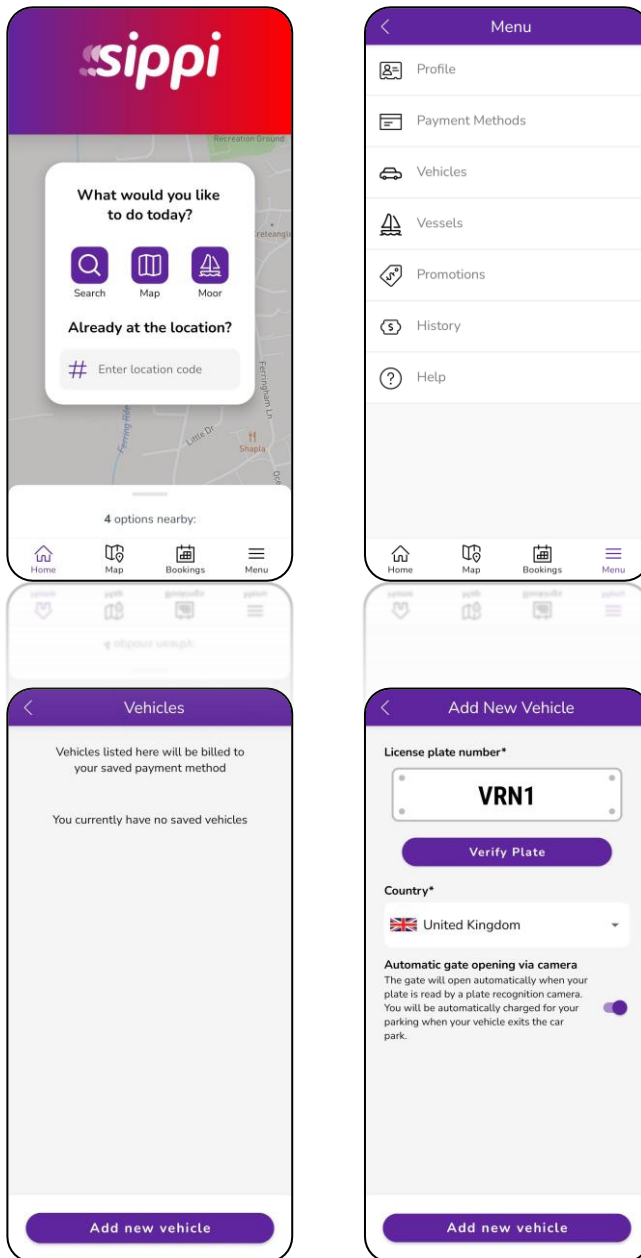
sippi

Recreation Ground

What would you like to do today?

Search
Map
Moor

Already at the location?

# Enter location code

Ferringham Ln
Little Dr
Shapla

4 options nearby:

Home
Map
Bookings
Menu

Menu

Profile
Payment Methods
Vehicles
Vessels
Promotions
History
Help

Home
Map
Bookings
Menu

Vehicles

Vehicles listed here will be billed to your saved payment method

You currently have no saved vehicles

Add new vehicle

Add New Vehicle

License plate number*

VRN1

Verify Plate

Country*

United Kingdom

Automatic gate opening via camera
The gate will open automatically when your plate is read by a plate recognition camera. You will be automatically charged for your parking when your vehicle exits the car park.

Add new vehicle